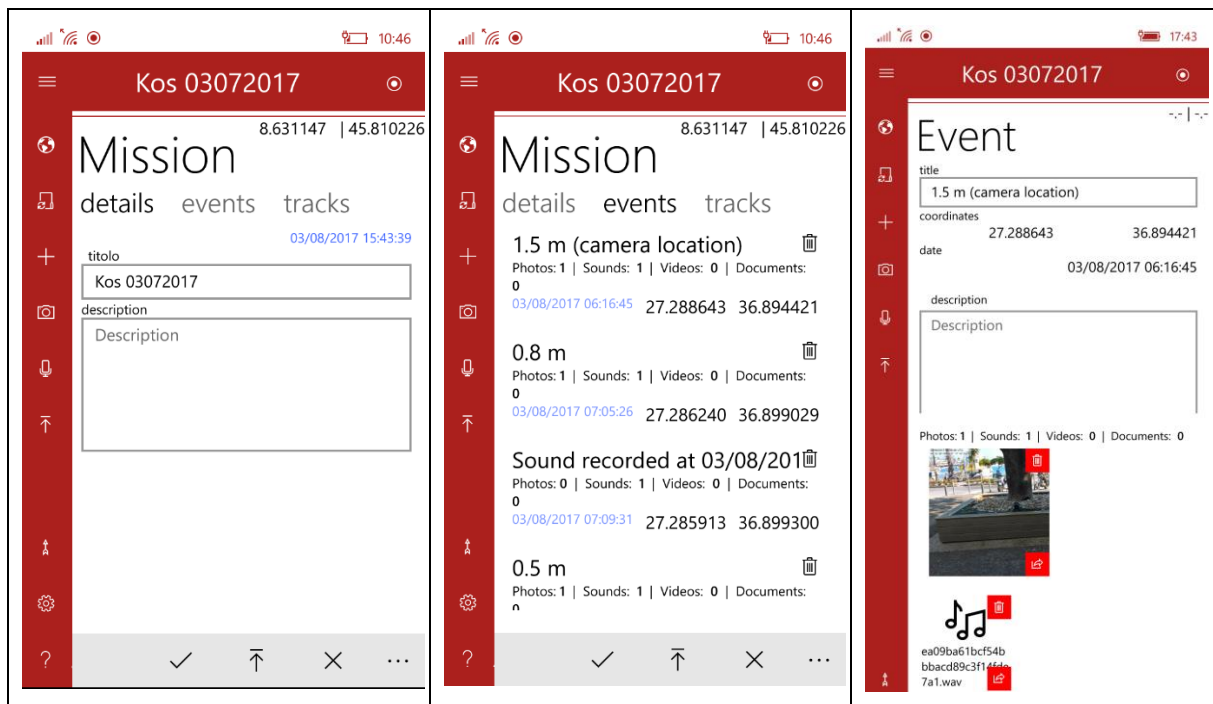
10:46

Kos 03072017

8.631147 | 45.810226

Mission

details events tracks

03/08/2017 15:43:39

titolo

Kos 03072017

description

Description

?

10:46

Kos 03072017

8.631147 | 45.810226

Mission

details events tracks

1.5 m (camera location)

Photos: **1** | Sounds: **1** | Videos: **0** | Documents: **0**

03/08/2017 06:16:45 27.288643 36.894421

0.8 m

Photos: **1** | Sounds: **1** | Videos: **0** | Documents: **0**

03/08/2017 07:05:26 27.286240 36.899029

Sound recorded at 03/08/201

Photos: **0** | Sounds: **1** | Videos: **0** | Documents: **0**

03/08/2017 07:09:31 27.285913 36.899300

0.5 m

Photos: **1** | Sounds: **1** | Videos: **0** | Documents: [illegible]

?

17:43

Kos 03072017

-.- | -.-

Event

title

1.5 m (camera location)

coordinates

27.288643 36.894421

date

03/08/2017 06:16:45

description

Description

Photos: **1** | Sounds: **1** | Videos: **0** | Documents: **0**

ea09ba61bcf54b bbacd89c3f1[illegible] 7a1.wav